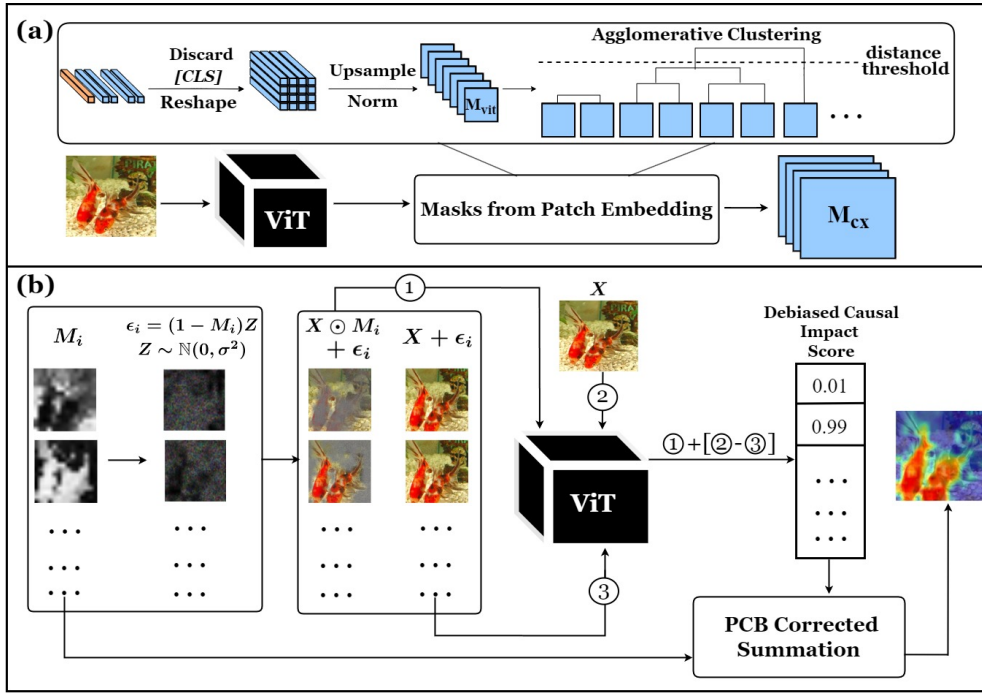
(a)

Discard [CLS] Reshape

Upsample Norm

$M_{vit}$

Agglomerative Clustering

distance threshold

...

ViT

Masks from Patch Embedding

$M_{cx}$

(b)

$M_i$

$\epsilon_i = (1 - M_i)Z$
$Z \sim \mathbb{N}(0, \sigma^2)$

...
...
...

...
...
...

①

$X \odot M_i + \epsilon_i$

$X + \epsilon_i$

...
...
...

...
...
...

$X$

②

ViT

③

①+[②-③]

Debiased Causal Impact Score

0.01

0.99

...
...
...

PCB Corrected Summation